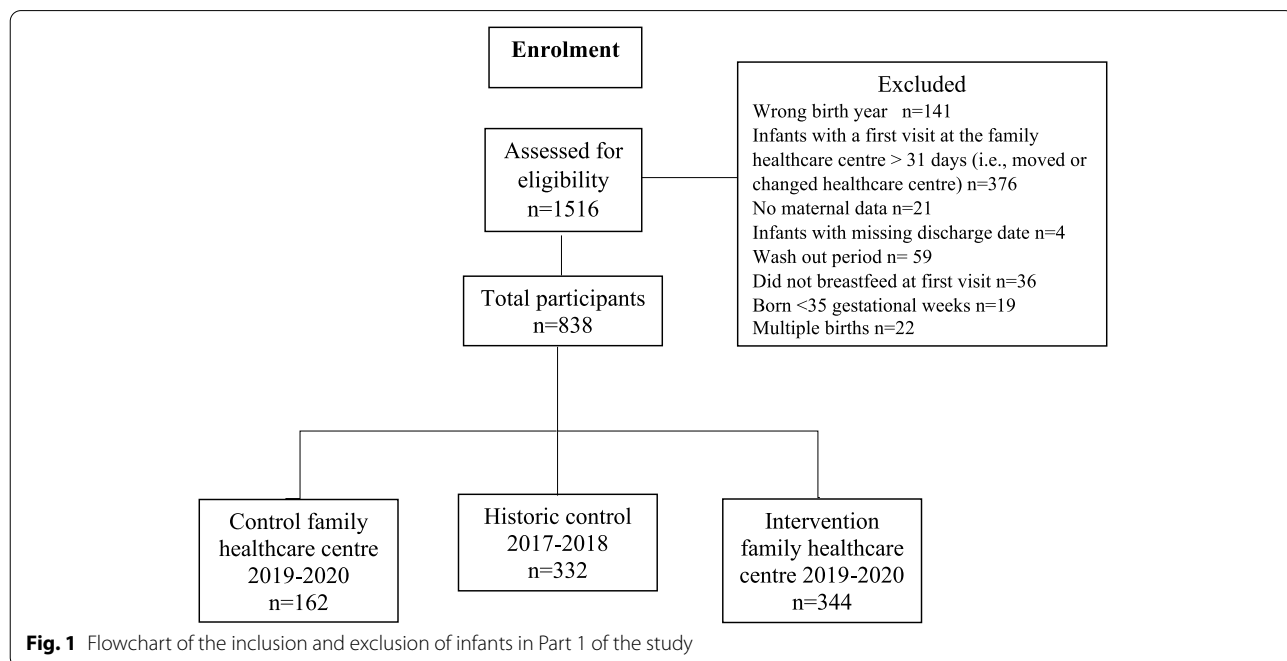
Enrolment

Assessed for eligibility n=1516

Excluded
Wrong birth year n=141
Infants with a first visit at the family healthcare centre > 31 days (i.e., moved or changed healthcare centre) n=376
No maternal data n=21
Infants with missing discharge date n=4
Wash out period n= 59
Did not breastfeed at first visit n=36
Born <35 gestational weeks n=19
Multiple births n=22

Total participants n=838

Control family healthcare centre 2019-2020 n=162

Historic control 2017-2018 n=332

Intervention family healthcare centre 2019-2020 n=344

**Fig. 1** Flowchart of the inclusion and exclusion of infants in Part 1 of the study